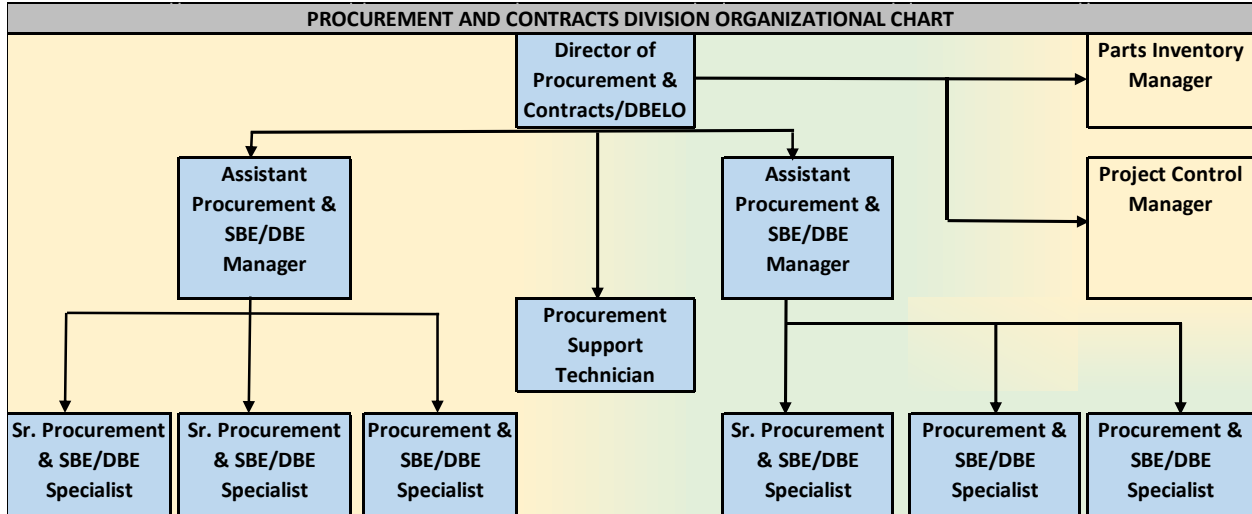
PROCUREMENT AND CONTRACTS DIVISION ORGANIZATIONAL CHART

Director of Procurement & Contracts/DBELO

Parts Inventory Manager

Project Control Manager

Assistant Procurement & SBE/DBE Manager

Assistant Procurement & SBE/DBE Manager

Procurement Support Technician

Sr. Procurement & SBE/DBE Specialist

Sr. Procurement & SBE/DBE Specialist

Procurement & SBE/DBE Specialist

Sr. Procurement & SBE/DBE Specialist

Procurement & SBE/DBE Specialist

Procurement & SBE/DBE Specialist